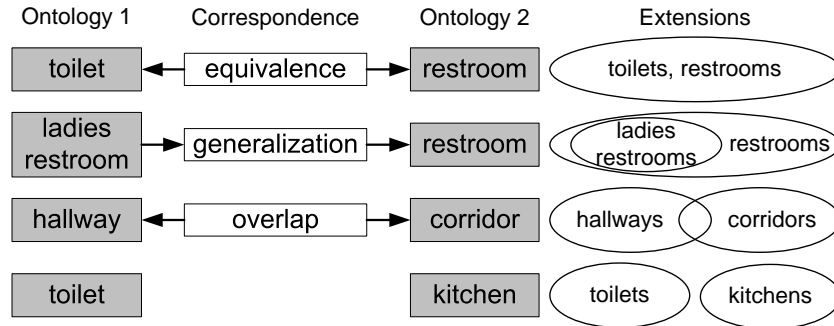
| Ontology 1 | Correspondence | Ontology 2 | Extensions |
|---|---|---|---|
| toilet | equivalence | restroom | toilets, restrooms |
| ladies restroom | generalization | restroom | ladies restrooms, restrooms |
| hallway | overlap | corridor | hallways, corridors |
| toilet | | kitchen | toilets, kitchens |